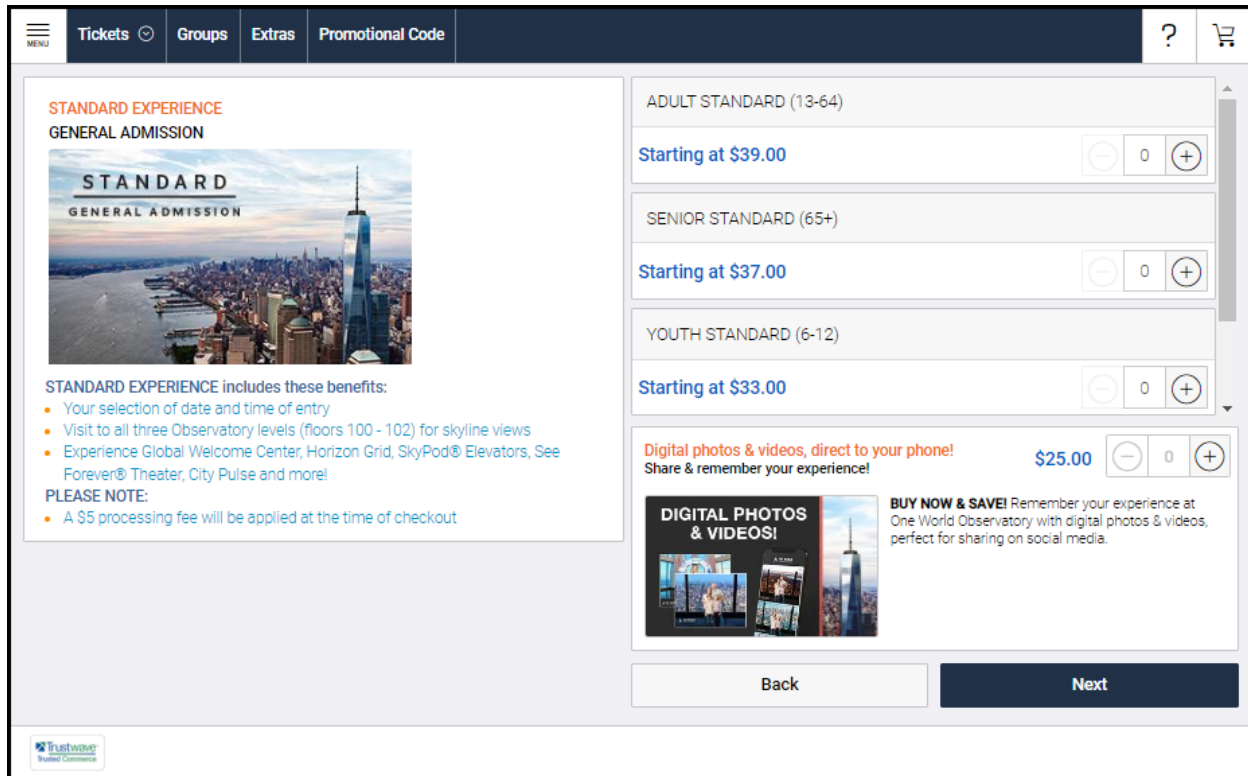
MENU Tickets Groups Extras Promotional Code ?

STANDARD EXPERIENCE
GENERAL ADMISSION

STANDARD
GENERAL ADMISSION

STANDARD EXPERIENCE includes these benefits:
- Your selection of date and time of entry
- Visit to all three Observatory levels (floors 100 - 102) for skyline views
- Experience Global Welcome Center, Horizon Grid, SkyPod® Elevators, See Forever® Theater, City Pulse and more!

PLEASE NOTE:
- A $5 processing fee will be applied at the time of checkout

ADULT STANDARD (13-64)
Starting at $39.00 0

SENIOR STANDARD (65+)
Starting at $37.00 0

YOUTH STANDARD (6-12)
Starting at $33.00 0

Digital photos & videos, direct to your phone!
Share & remember your experience!
$25.00 0

DIGITAL PHOTOS & VIDEOS!

BUY NOW & SAVE! Remember your experience at One World Observatory with digital photos & videos, perfect for sharing on social media.

Back
Next

Trustwave Trusted Commerce